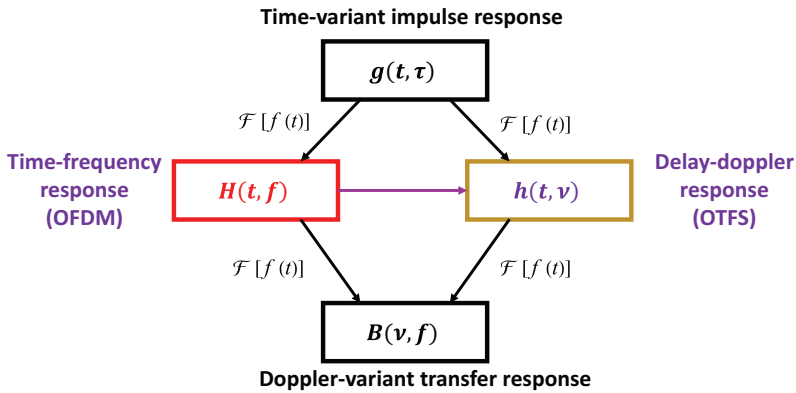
Time-variant impulse response

$g(t, \tau)$

$\mathcal{F}[f(t)]$

$\mathcal{F}[f(t)]$

Time-frequency response (OFDM)

$H(t, f)$

$h(t, \nu)$

Delay-doppler response (OTFS)

$\mathcal{F}[f(t)]$

$\mathcal{F}[f(t)]$

$B(\nu, f)$

Doppler-variant transfer response